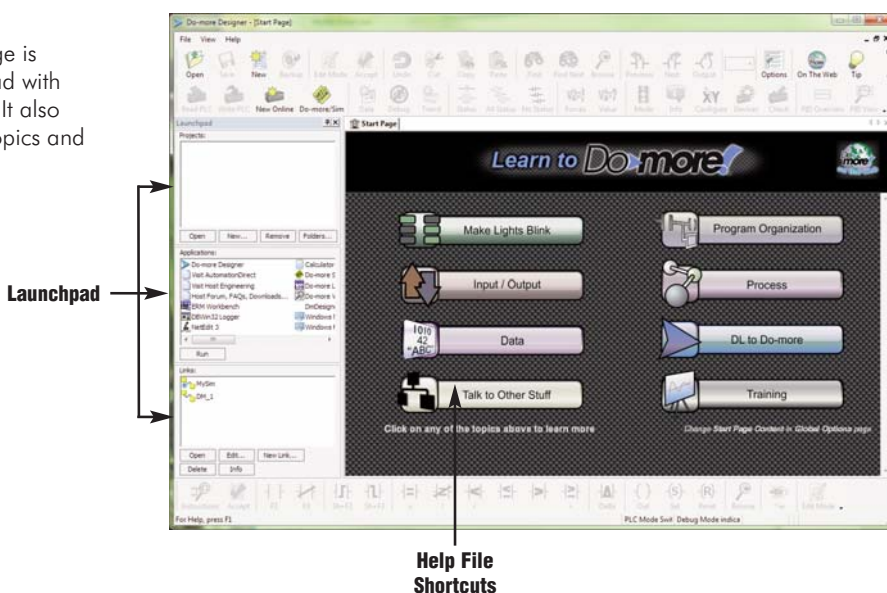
ge is
nd with
It also
pics and

Do-more Designer - [Start Page]

File View Help

Open Save New Backup Edit Mode Accept Undo Cut Copy Paste Find Find Next Browse Previous Next Output Options On The Web Tip

Read PLC Write PLC New Online Do-more/Sim Data Debug Trend Status All Status No Status Forces Value Mem Info Configure Devices Check PID Overview PID View

Launchpad

Projects:

Open New... Remove Folders...

Applications:
Do-more Designer
Visit AutomationDirect
Visit Host Engineering
Host Forum, FAQs, Downloads...
ERM Workbench
DBWin32 Logger
NetEdit 3
Calculator
Do-more S
Do-more L
Do-more V
DmDesign
Windows
Windows

Run

Links:
MySim
DH_1

Open Edit... New Link...
Delete Info

Start Page

Learn to Do-more!

Make Lights Blink
Program Organization
Input / Output
Process
Data
DL to Do-more
Talk to Other Stuff
Training

Click on any of the topics above to learn more

Change Start Page Content in Global Options page

For Help, press F1

PLC Mode Swit Debug Mode indica

Launchpad

Help File Shortcuts